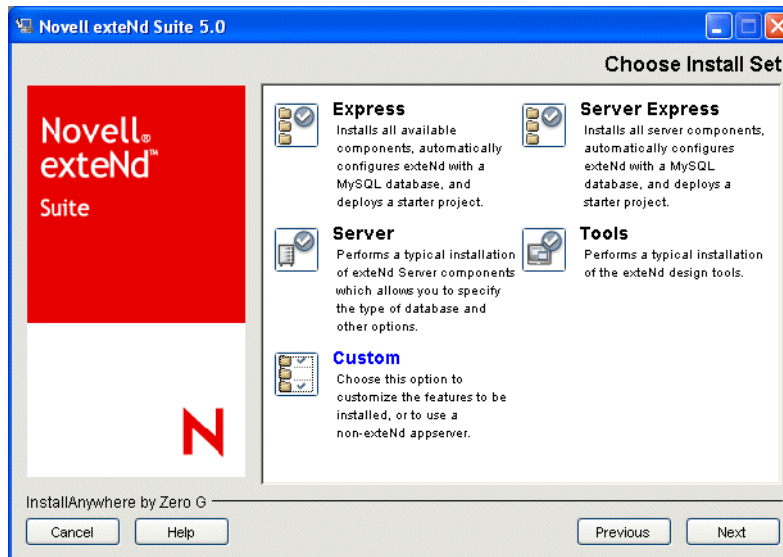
Novell exteNd Suite 5.0

Choose Install Set

Novell® exteNd™ Suite

N

Express
Installs all available components, automatically configures exteNd with a MySQL database, and deploys a starter project.

Server Express
Installs all server components, automatically configures exteNd with a MySQL database, and deploys a starter project.

Server
Performs a typical installation of exteNd Server components which allows you to specify the type of database and other options.

Tools
Performs a typical installation of the exteNd design tools.

Custom
Choose this option to customize the features to be installed, or to use a non-exteNd appserver.

InstallAnywhere by Zero G

Cancel Help Previous Next